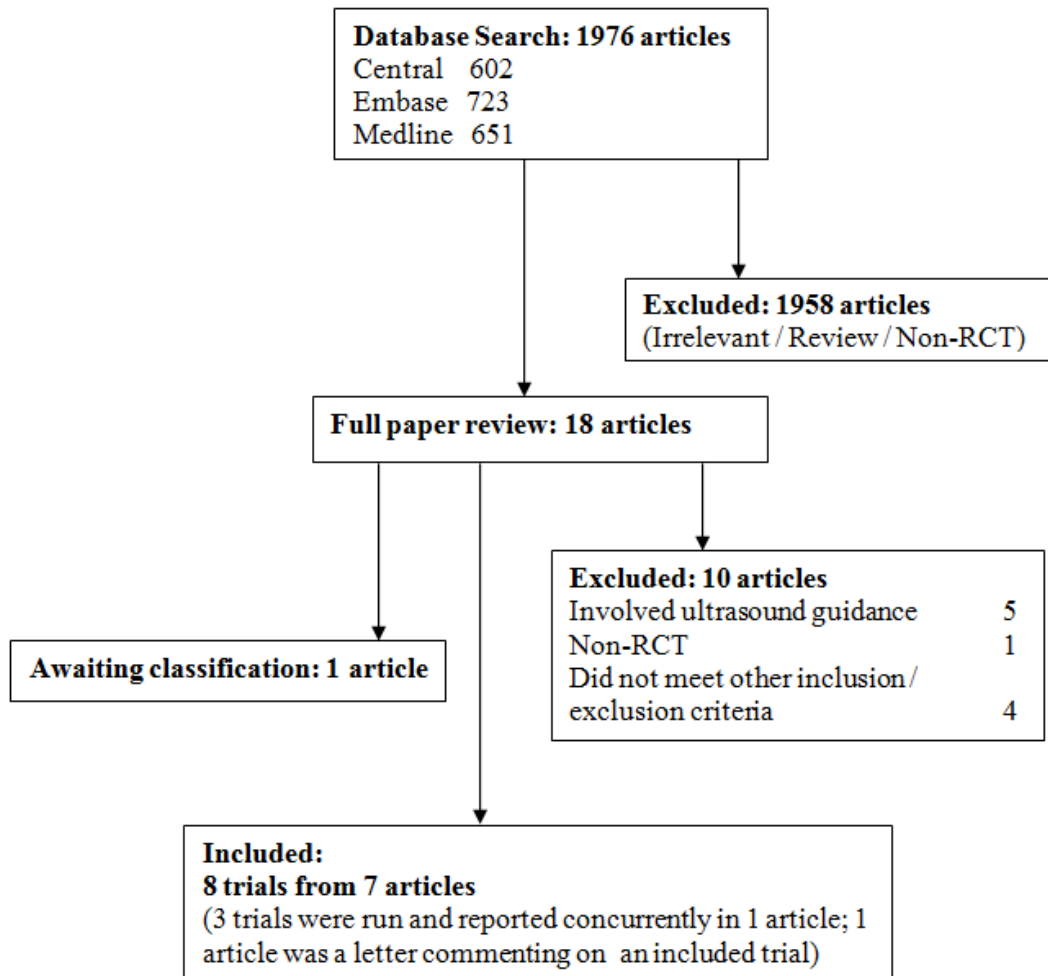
Database Search: 1976 articles
Central 602
Embase 723
Medline 651

Excluded: 1958 articles
(Irrelevant / Review / Non-RCT)

Full paper review: 18 articles

Excluded: 10 articles
Involved ultrasound guidance 5
Non-RCT 1
Did not meet other inclusion / exclusion criteria 4

Awaiting classification: 1 article

Included:
8 trials from 7 articles
(3 trials were run and reported concurrently in 1 article; 1 article was a letter commenting on an included trial)